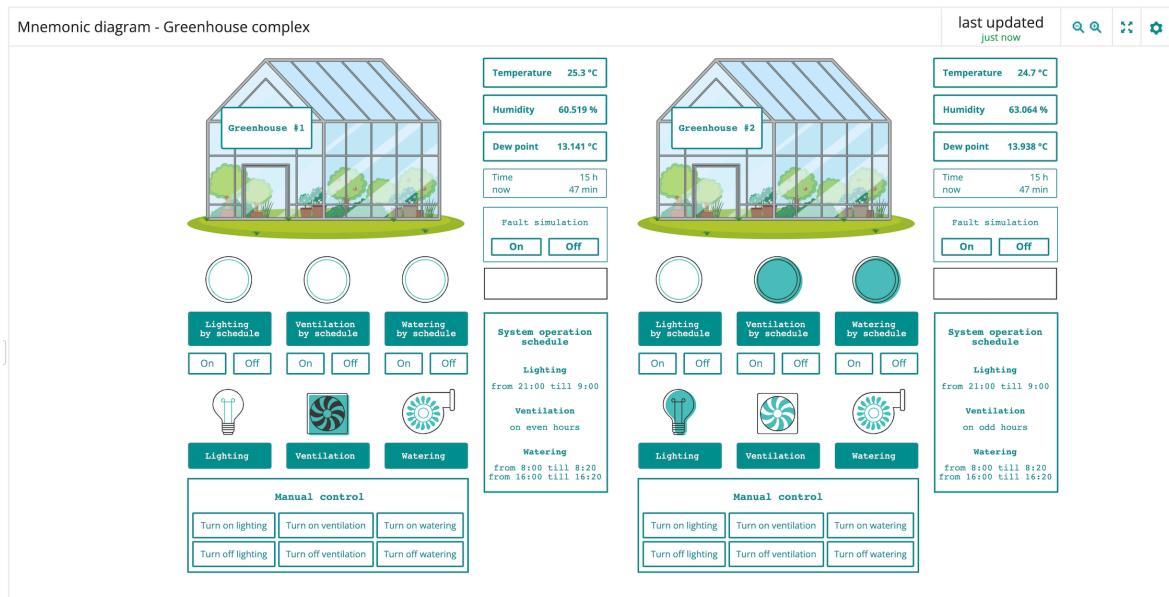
Mnemonic diagram - Greenhouse complex

last updated
just now

Greenhouse #1

Temperature 25.3 °C

Humidity 60.519 %

Dew point 13.141 °C

Time now 15 h 47 min

Fault simulation

On Off

Lighting by schedule

Ventilation by schedule

Watering by schedule

On Off On Off On Off

Lighting

Ventilation

Watering

System operation schedule

Lighting

from 21:00 till 9:00

Ventilation

on even hours

Watering

from 8:00 till 8:20
from 16:00 till 16:20

Manual control

| Turn on lighting | Turn on ventilation | Turn on watering |
|---|---|---|
| Turn off lighting | Turn off ventilation | Turn off watering |

Greenhouse #2

Temperature 24.7 °C

Humidity 63.064 %

Dew point 13.938 °C

Time now 15 h 47 min

Fault simulation

On Off

Lighting by schedule

Ventilation by schedule

Watering by schedule

On Off On Off On Off

Lighting

Ventilation

Watering

System operation schedule

Lighting

from 21:00 till 9:00

Ventilation

on odd hours

Watering

from 8:00 till 8:20
from 16:00 till 16:20

Manual control

| Turn on lighting | Turn on ventilation | Turn on watering |
|---|---|---|
| Turn off lighting | Turn off ventilation | Turn off watering |